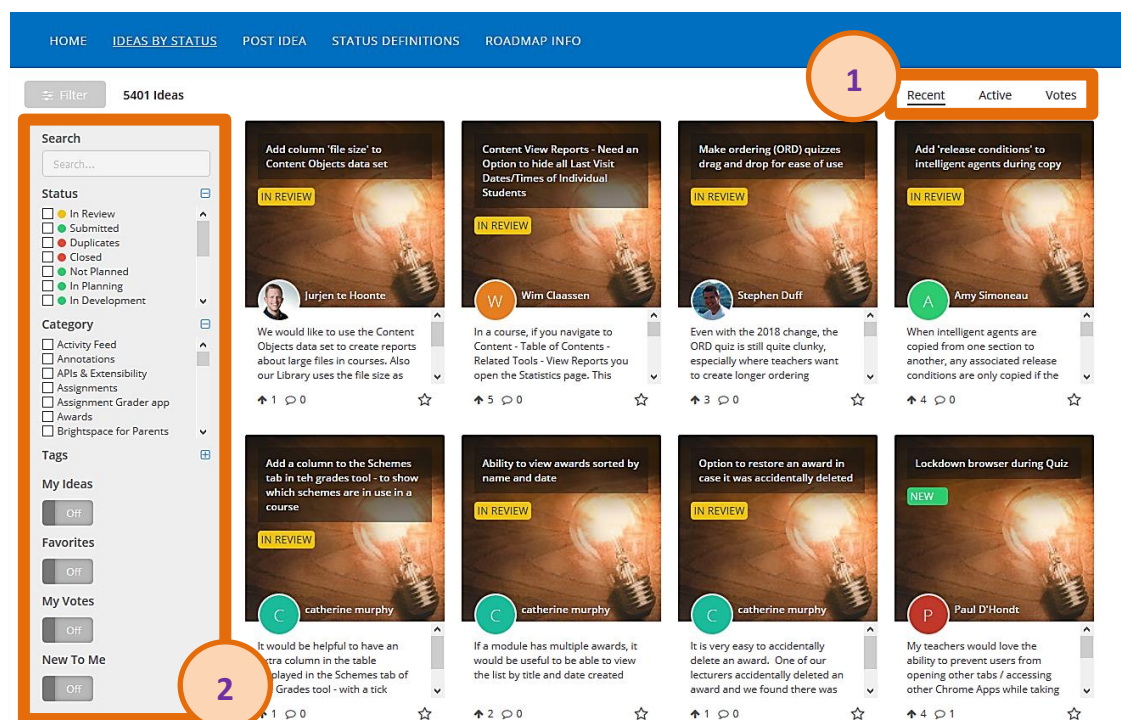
HOME IDEAS BY STATUS POST IDEA STATUS DEFINITIONS ROADMAP INFO

Filter 5401 Ideas

1

Recent Active Votes

Search

Search...

Status

In Review
Submitted
Duplicates
Closed
Not Planned
In Planning
In Development

Category

Activity Feed
Annotations
APIs & Extensibility
Assignments
Assignment Grader app
Awards
Brightspace for Parents

Tags

My Ideas

Off

Favorites

Off

My Votes

Off

New To Me

Off

2

Add column 'file size' to Content Objects data set

IN REVIEW

Jurjen te Hoonte

We would like to use the Content Objects data set to create reports about large files in courses. Also our Library uses the file size as

1 0

Content View Reports - Need an Option to hide all Last Visit Dates/Times of Individual Students

IN REVIEW

W Wim Claassen

In a course, if you navigate to Content - Table of Contents - Related Tools - View Reports you open the Statistics page. This

5 0

Make ordering (ORD) quizzes drag and drop for ease of use

IN REVIEW

Stephen Duff

Even with the 2018 change, the ORD quiz is still quite clunky, especially where teachers want to create longer ordering

3 0

Add 'release conditions' to intelligent agents during copy

IN REVIEW

A Amy Simoneau

When intelligent agents are copied from one section to another, any associated release conditions are only copied if the

4 0

Add a column to the Schemes tab in teh grades tool - to show which schemes are in use in a course

IN REVIEW

C catherine murphy

It would be helpful to have an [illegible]xtra column in the table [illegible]played in the Schemes tab of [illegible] Grades tool - with a tick

1 0

Ability to view awards sorted by name and date

IN REVIEW

C catherine murphy

If a module has multiple awards, it would be useful to be able to view the list by title and date created

2 0

Option to restore an award in case it was accidentally deleted

IN REVIEW

C catherine murphy

It is very easy to accidentally delete an award. One of our lecturers accidentally deleted an award and we found there was

1 0

Lockdown browser during Quiz

NEW

P Paul D'Hondt

My teachers would love the ability to prevent users from opening other tabs / accessing other Chrome Apps while taking

4 1